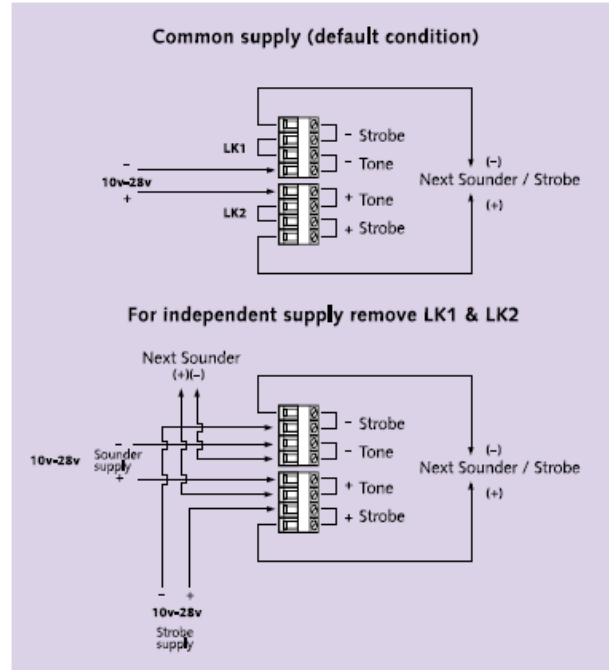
Common supply (default condition)

LK1

- Strobe

- Tone

–

10v-28v

+

LK2

+ Tone

+ Strobe

(–)

Next Sounder / Strobe

(+)

For independent supply remove LK1 & LK2

Next Sounder

(+)(–)

- Strobe

- Tone

10v-28v

–

Sounder supply

+

+ Tone

+ Strobe

(–)

Next Sounder / Strobe

(+)

–

+

10v-28v

Strobe supply